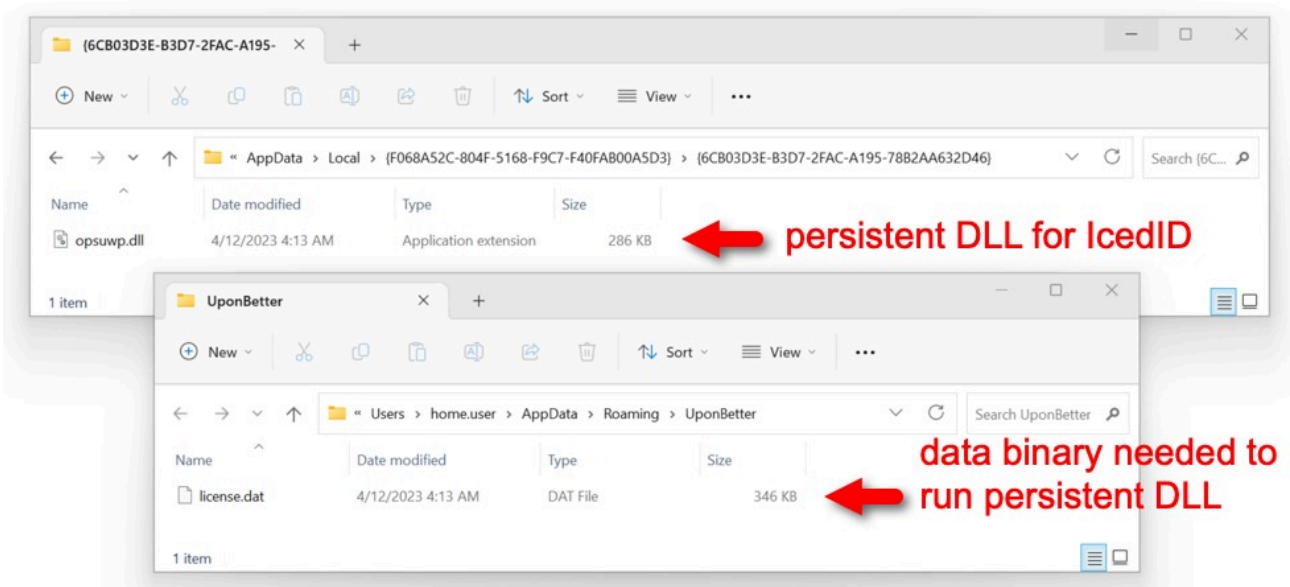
{6CB03D3E-B3D7-2FAC-A195-

New

Sort

View

...

« AppData > Local > {F068A52C-804F-5168-F9C7-F40FAB00A5D3} > {6CB03D3E-B3D7-2FAC-A195-78B2AA632D46}

Search {6C...

| Name | Date modified | Type | Size |
|---|---|---|---|
| opsuwp.dll | 4/12/2023 4:13 AM | Application extension | 286 KB |

persistent DLL for IcedID

1 item

UponBetter

New

Sort

View

...

« Users > home.user > AppData > Roaming > UponBetter

Search UponBetter

| Name | Date modified | Type | Size |
|---|---|---|---|
| license.dat | 4/12/2023 4:13 AM | DAT File | 346 KB |

data binary needed to run persistent DLL

1 item